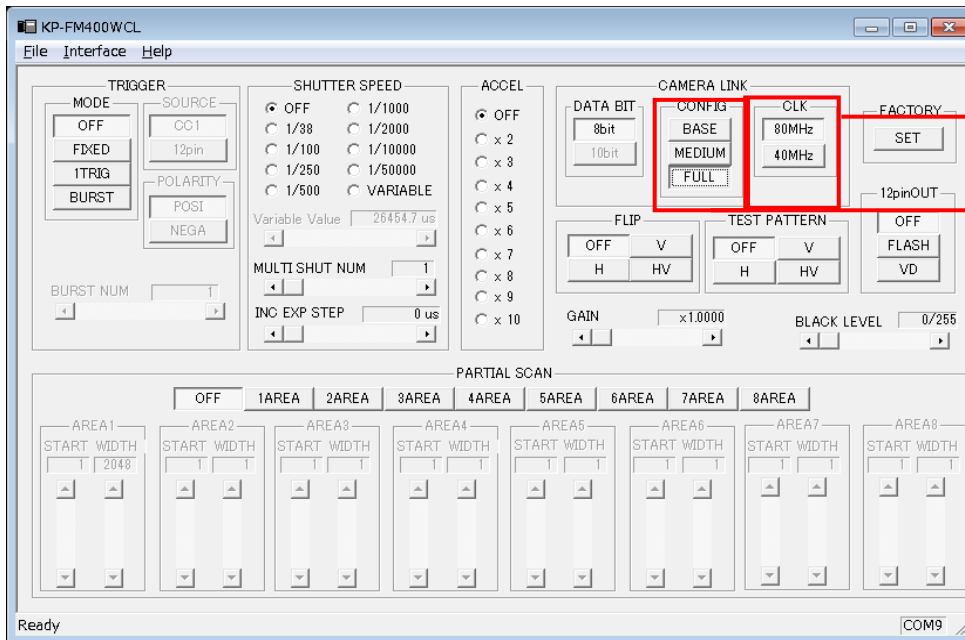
KP-FM400WCL

File Interface Help

TRIGGER
MODE
OFF
FIXED
1TRIG
BURST

SOURCE
CC1
12pin

POLARITY
POSI
NEGA

BURST NUM 1

SHUTTER SPEED
OFF
1/38
1/100
1/250
1/500
1/1000
1/2000
1/10000
1/50000
VARIABLE

Variable Value 26454.7 us

MULTI SHUT NUM 1

INC EXP STEP 0 us

ACCEL
OFF
x 2
x 3
x 4
x 5
x 6
x 7
x 8
x 9
x 10

CAMERA LINK
DATA BIT
8bit
10bit

CONFIG
BASE
MEDIUM
FULL

CLK
80MHz
40MHz

FACTORY
SET

12pinOUT
OFF
FLASH
VD

FLIP
OFF
V
H
HV

TEST PATTERN
OFF
V
H
HV

GAIN x1.0000

BLACK LEVEL 0/255

PARTIAL SCAN
OFF 1AREA 2AREA 3AREA 4AREA 5AREA 6AREA 7AREA 8AREA

AREA1
START WIDTH
1 2048

AREA2
START WIDTH
1 1

AREA3
START WIDTH
1 1

AREA4
START WIDTH
1 1

AREA5
START WIDTH
1 1

AREA6
START WIDTH
1 1

AREA7
START WIDTH
1 1

AREA8
START WIDTH
1 1

Ready
COM9